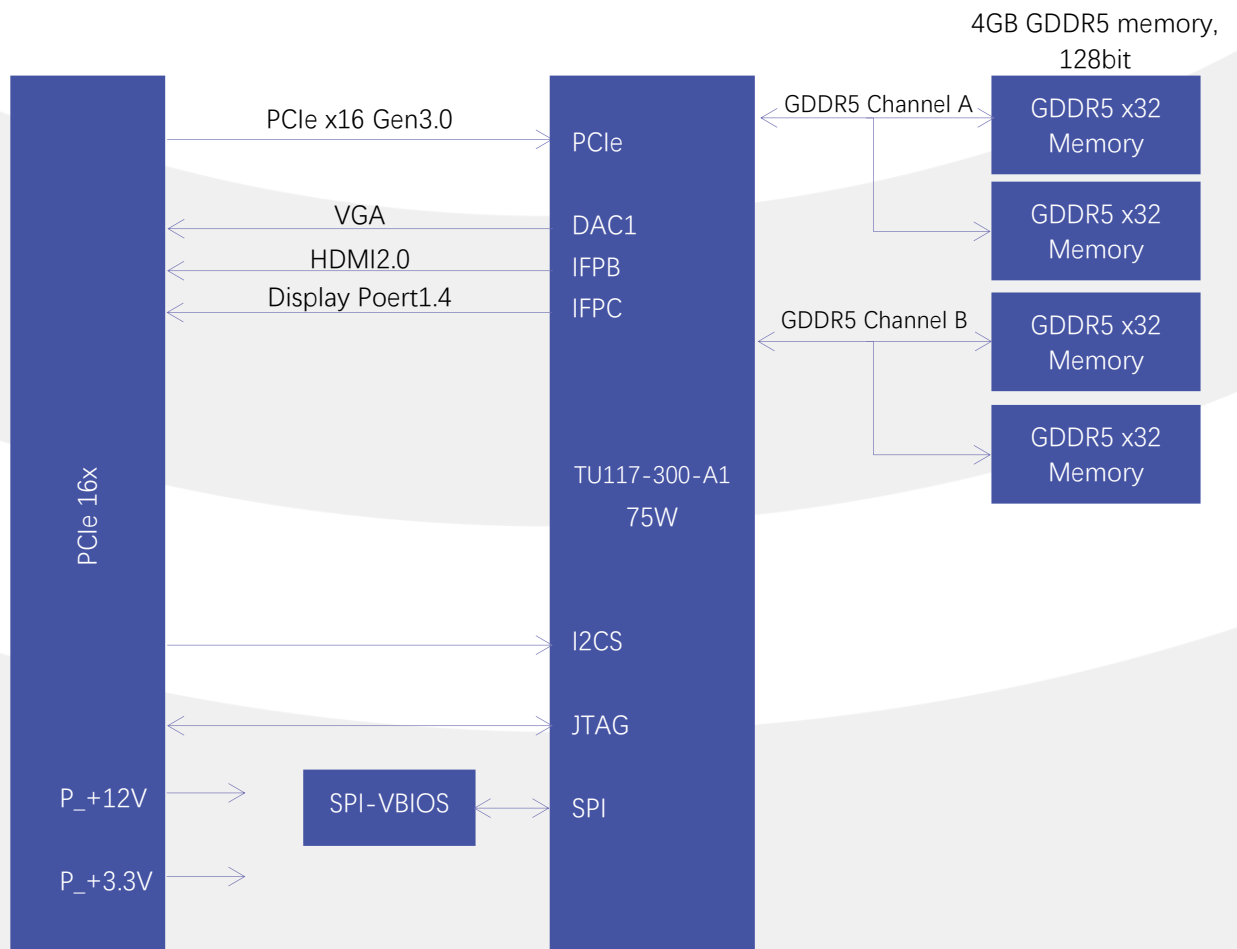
4GB GDDR5 memory, 128bit

PCIe 16x

PCIe x16 Gen3.0

VGA

HDMI2.0

Display Poert1.4

PCIe

DAC1

IFPB

IFPC

TU117-300-A1
75W

I2CS

JTAG

SPI

GDDR5 Channel A

GDDR5 Channel B

GDDR5 x32 Memory

GDDR5 x32 Memory

GDDR5 x32 Memory

GDDR5 x32 Memory

P_+12V

P_+3.3V

SPI-VBIOS